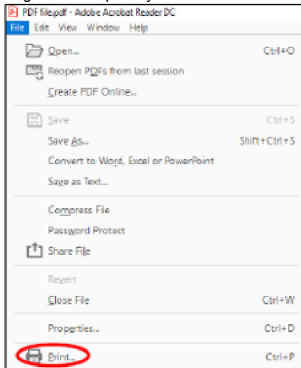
PDF file.pdf - Adobe Acrobat Reader DC

File Edit View Window Help

Open... Ctrl+O

Reopen PDFs from last session

Create PDF Online...

Save Ctrl+S

Save As... Shift+Ctrl+S

Convert to Word, Excel or PowerPoint

Save as Text...

Compress File

Password Protect

Share File

Revert

Close File Ctrl+W

Properties... Ctrl+D

Print... Ctrl+P